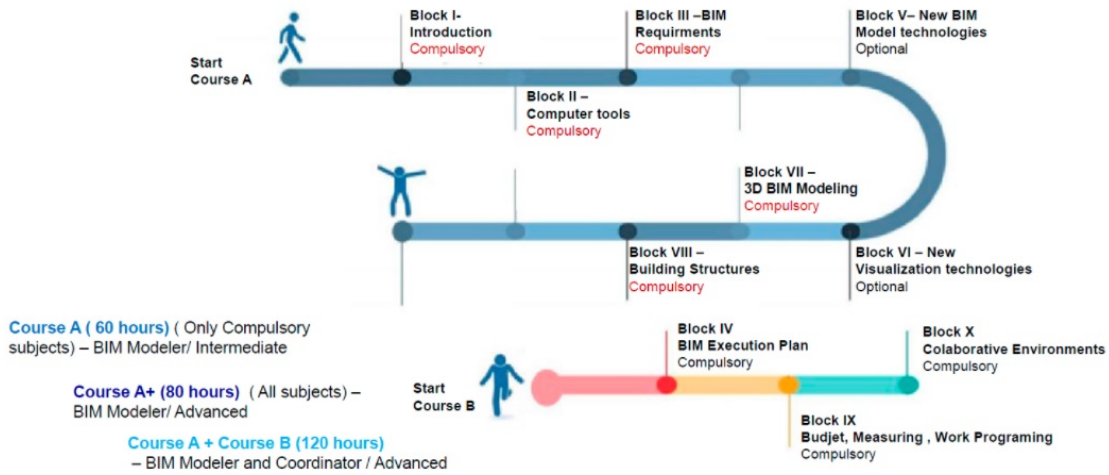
Start
Course A

Block I-
Introduction
Compulsory

Block III –BIM
Requirments
Compulsory

Block V– New BIM
Model technologies
Optional

Block II –
Computer tools
Compulsory

Block VII –
3D BIM Modeling
Compulsory

Block VIII –
Building Structures
Compulsory

Block VI – New
Visualization technologies
Optional

Course A ( 60 hours) ( Only Compulsory subjects) – BIM Modeler/ Intermediate

Course A+ (80 hours) ( All subjects) – BIM Modeler/ Advanced

Course A + Course B (120 hours) – BIM Modeler and Coordinator / Advanced

Start
Course B

Block IV
BIM Execution Plan
Compulsory

Block X
Colaborative Environments
Compulsory

Block IX
Budjet, Measuring , Work Programing
Compulsory